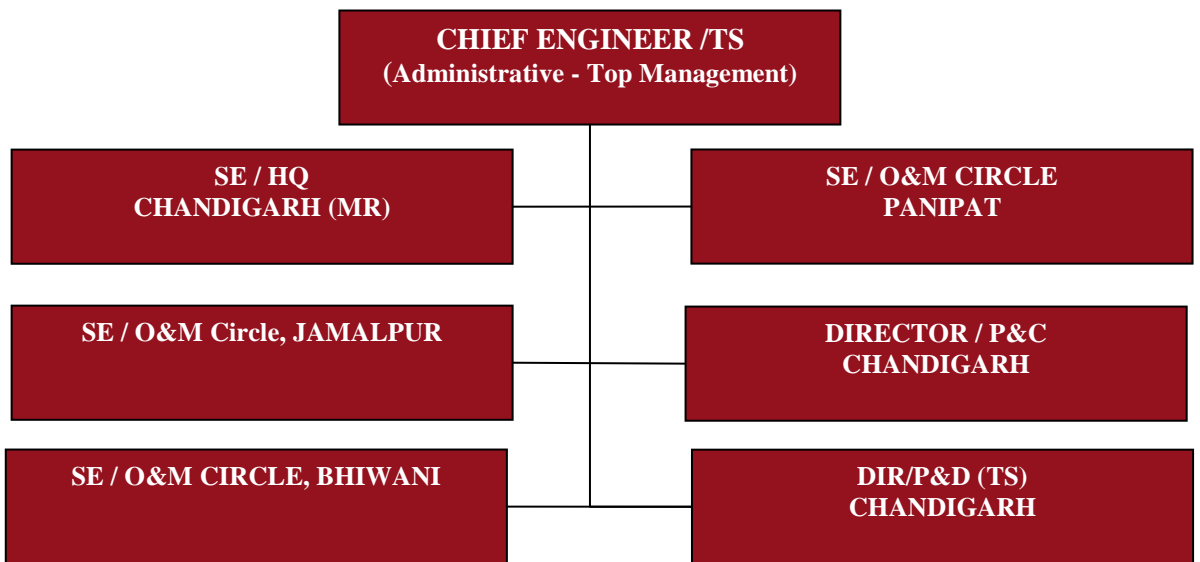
CHIEF ENGINEER /TS
(Administrative - Top Management)

SE / HQ
CHANDIGARH (MR)

SE / O&M CIRCLE
PANIPAT

SE / O&M Circle, JAMALPUR

DIRECTOR / P&C
CHANDIGARH

SE / O&M CIRCLE, BHIWANI

DIR/P&D (TS)
CHANDIGARH